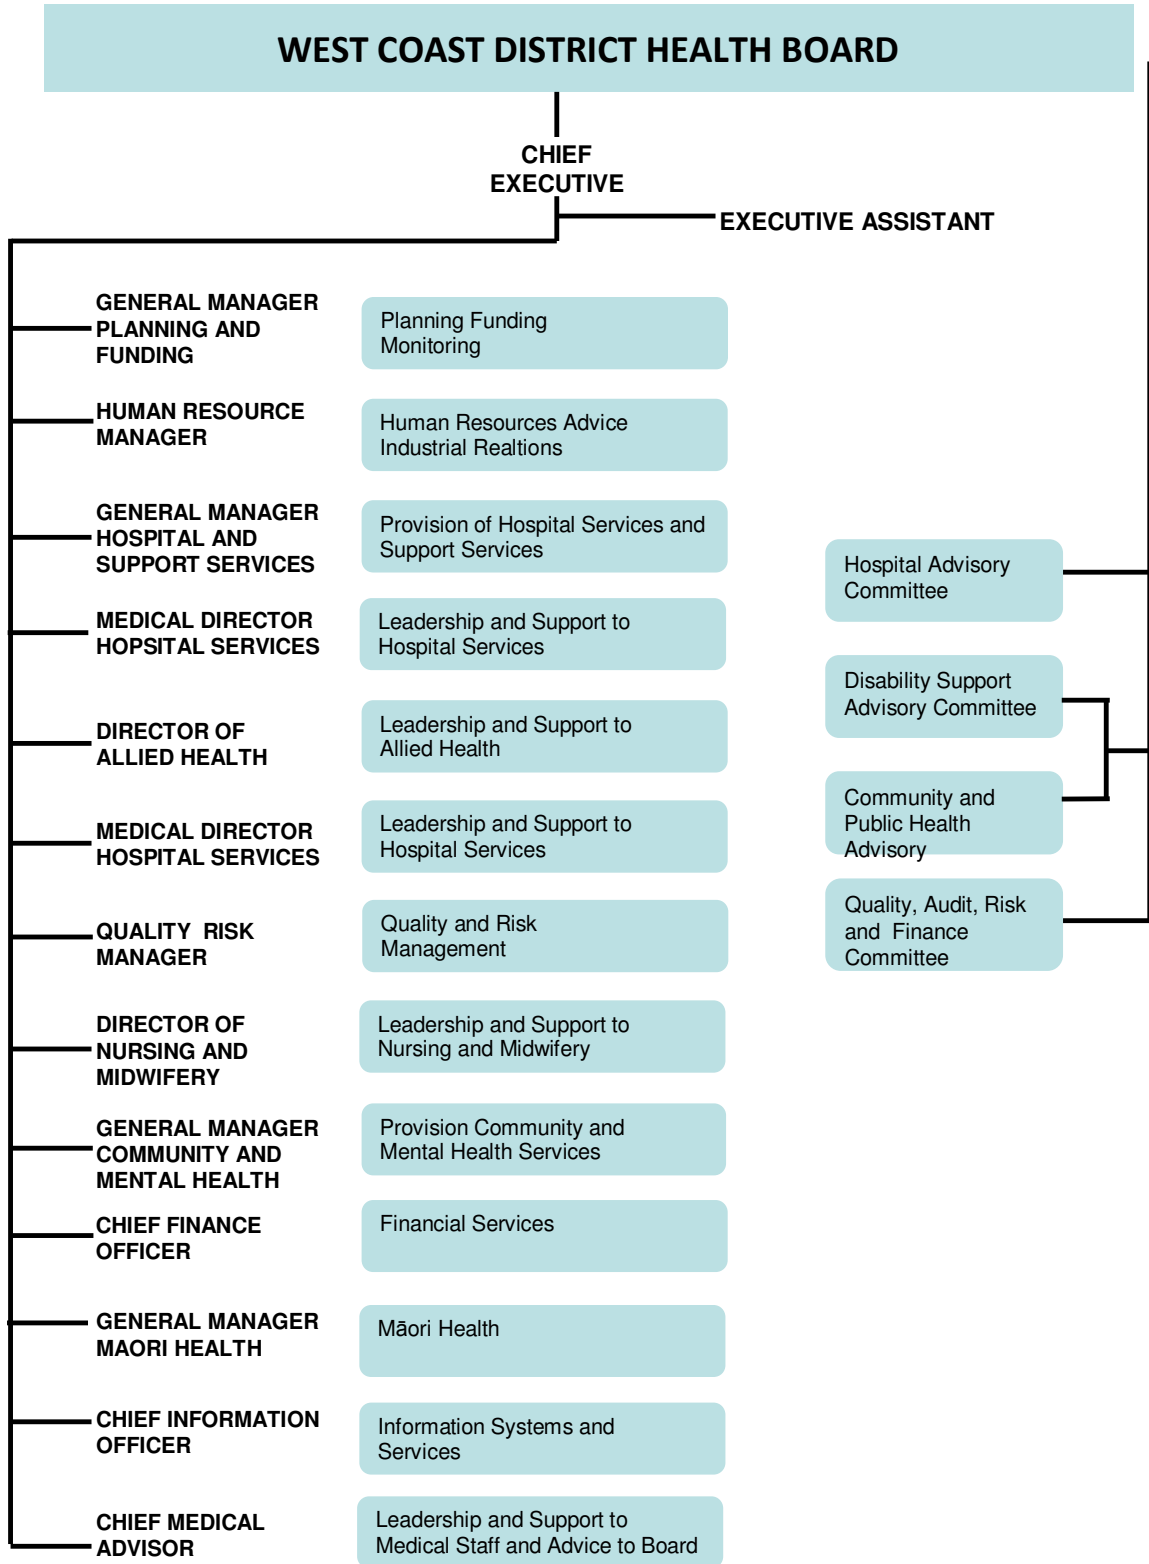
WEST COAST DISTRICT HEALTH BOARD

CHIEF EXECUTIVE

EXECUTIVE ASSISTANT

GENERAL MANAGER PLANNING AND FUNDING

Planning Funding Monitoring

HUMAN RESOURCE MANAGER

Human Resources Advice Industrial Realtions

GENERAL MANAGER HOSPITAL AND SUPPORT SERVICES

Provision of Hospital Services and Support Services

MEDICAL DIRECTOR HOPSITAL SERVICES

Leadership and Support to Hospital Services

DIRECTOR OF ALLIED HEALTH

Leadership and Support to Allied Health

MEDICAL DIRECTOR HOSPITAL SERVICES

Leadership and Support to Hospital Services

QUALITY RISK MANAGER

Quality and Risk Management

DIRECTOR OF NURSING AND MIDWIFERY

Leadership and Support to Nursing and Midwifery

GENERAL MANAGER COMMUNITY AND MENTAL HEALTH

Provision Community and Mental Health Services

CHIEF FINANCE OFFICER

Financial Services

GENERAL MANAGER MAORI HEALTH

Māori Health

CHIEF INFORMATION OFFICER

Information Systems and Services

CHIEF MEDICAL ADVISOR

Leadership and Support to Medical Staff and Advice to Board

Hospital Advisory Committee

Disability Support Advisory Committee

Community and Public Health Advisory

Quality, Audit, Risk and Finance Committee